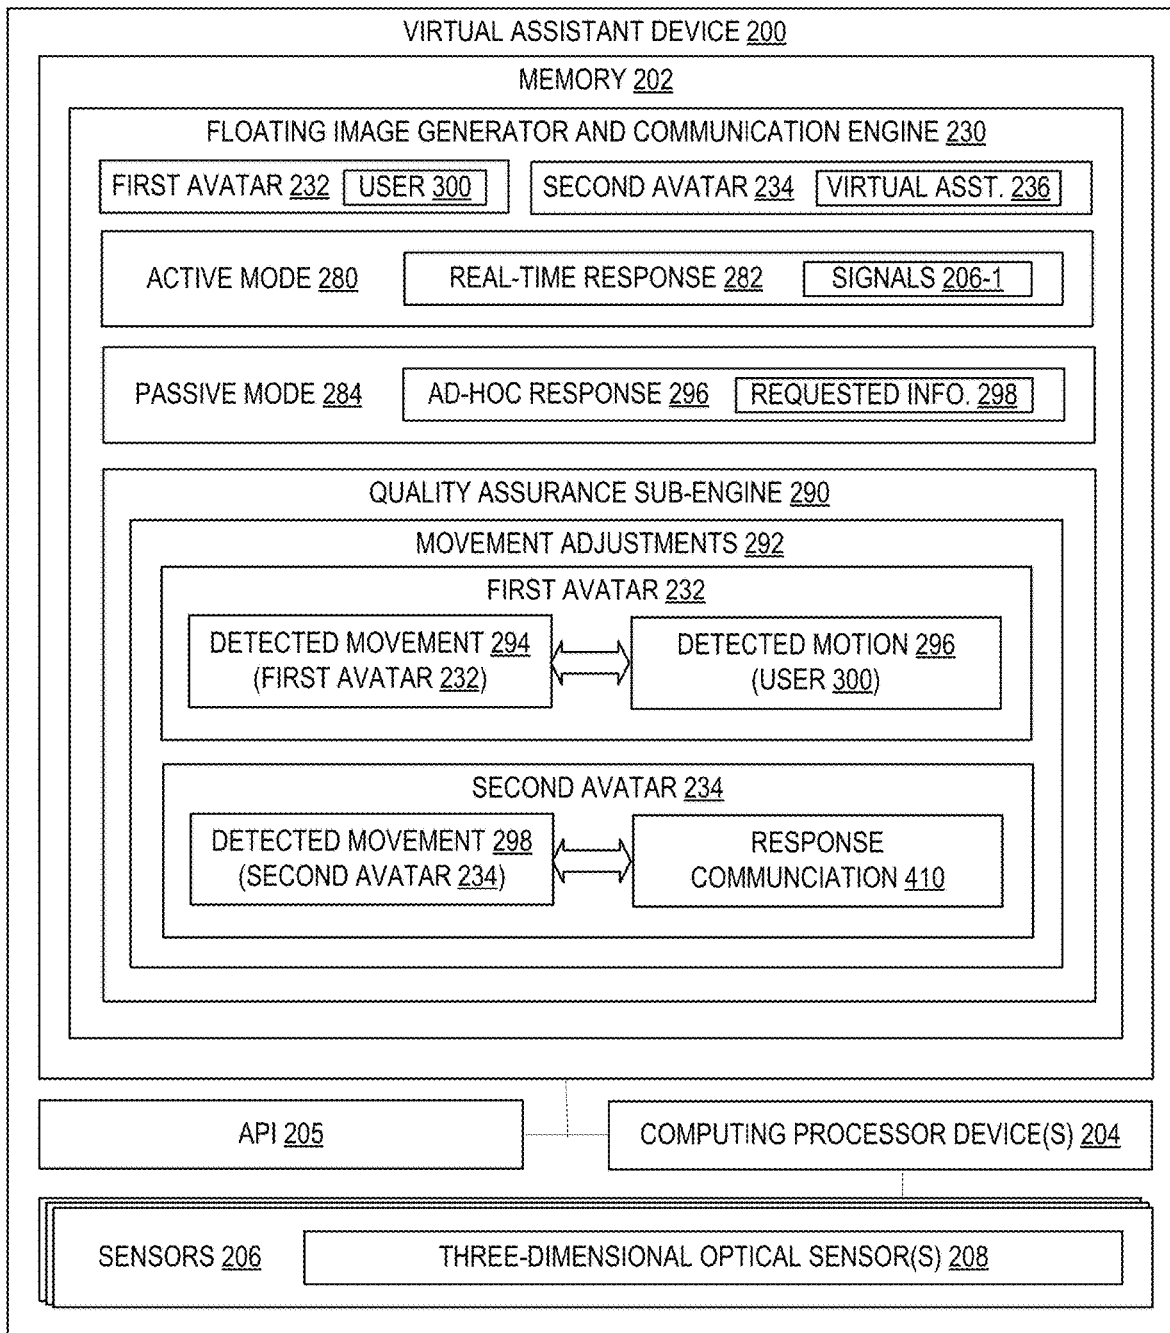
VIRTUAL ASSISTANT DEVICE 200

MEMORY 202

FLOATING IMAGE GENERATOR AND COMMUNICATION ENGINE 230

FIRST AVATAR 232 USER 300

SECOND AVATAR 234 VIRTUAL ASST. 236

ACTIVE MODE 280 REAL-TIME RESPONSE 282 SIGNALS 206-1

PASSIVE MODE 284 AD-HOC RESPONSE 296 REQUESTED INFO. 298

QUALITY ASSURANCE SUB-ENGINE 290

MOVEMENT ADJUSTMENTS 292

FIRST AVATAR 232

DETECTED MOVEMENT 294 (FIRST AVATAR 232)

DETECTED MOTION 296 (USER 300)

SECOND AVATAR 234

DETECTED MOVEMENT 298 (SECOND AVATAR 234)

RESPONSE COMMUNCIATION 410

API 205

COMPUTING PROCESSOR DEVICE(S) 204

SENSORS 206

THREE-DIMENSIONAL OPTICAL SENSOR(S) 208